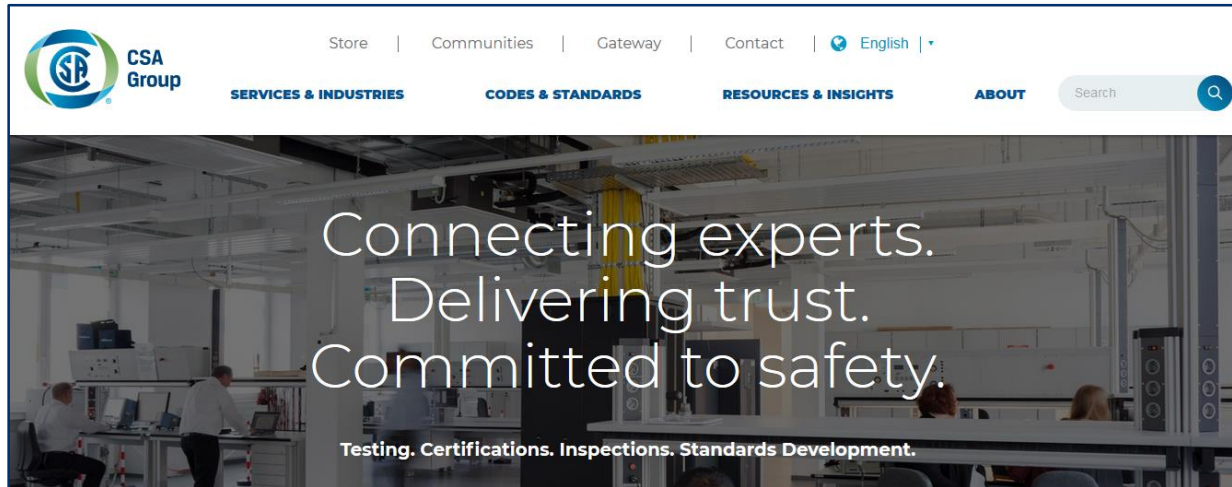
CSA Group

Store | Communities | Gateway | Contact | English |

SERVICES & INDUSTRIES CODES & STANDARDS RESOURCES & INSIGHTS ABOUT

Search

Connecting experts. Delivering trust. Committed to safety.

Testing. Certifications. Inspections. Standards Development.